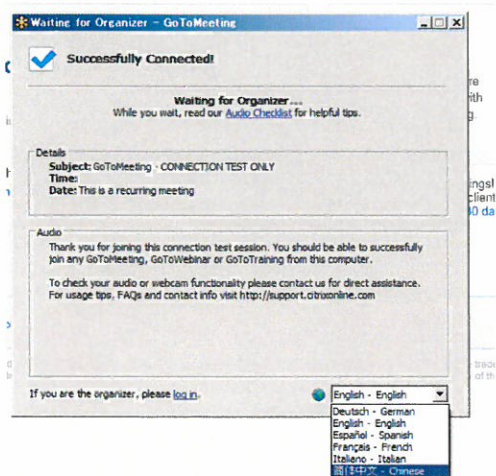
Waiting for Organizer - GoToMeeting

Successfully Connected!

Waiting for Organizer...
While you wait, read our Audio Checklist for helpful tips.

Details
Subject: GoToMeeting - CONNECTION TEST ONLY
Time:
Date: This is a recurring meeting

Audio
Thank you for joining this connection test session. You should be able to successfully join any GoToMeeting, GoToWebinar or GoToTraining from this computer.

To check your audio or webcam functionality please contact us for direct assistance. For usage tips, FAQs and contact info visit http://support.citrixonline.com

If you are the organizer, please log in.

English - English

Deutsch - German
English - English
Español - Spanish
Français - French
Italiano - Italian
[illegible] - Chinese